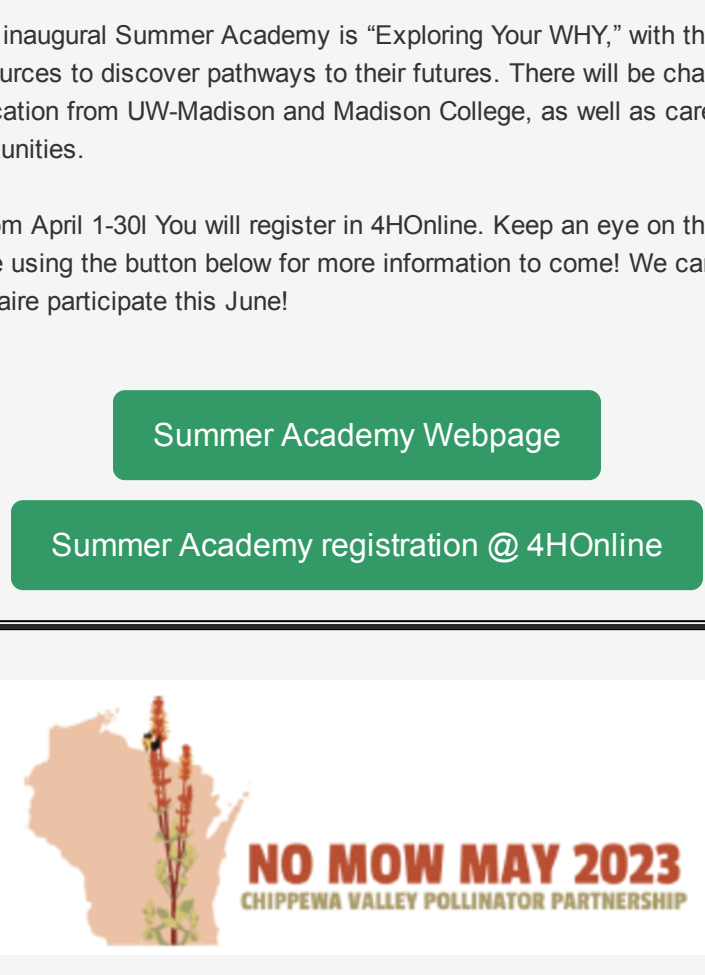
inaugural Summer Academy is “Exploring Your WHY,” with th urces to discover pathways to their futures. There will be cha cation from UW-Madison and Madison College, as well as care unities.

om April 1-30l You will register in 4HOnline. Keep an eye on th e using the button below for more information to come! We ca aire participate this June!

Summer Academy Webpage

Summer Academy registration @ 4HOnline

NO MOW MAY 2023
CHIPPEWA VALLEY POLLINATOR PARTNERSHIP